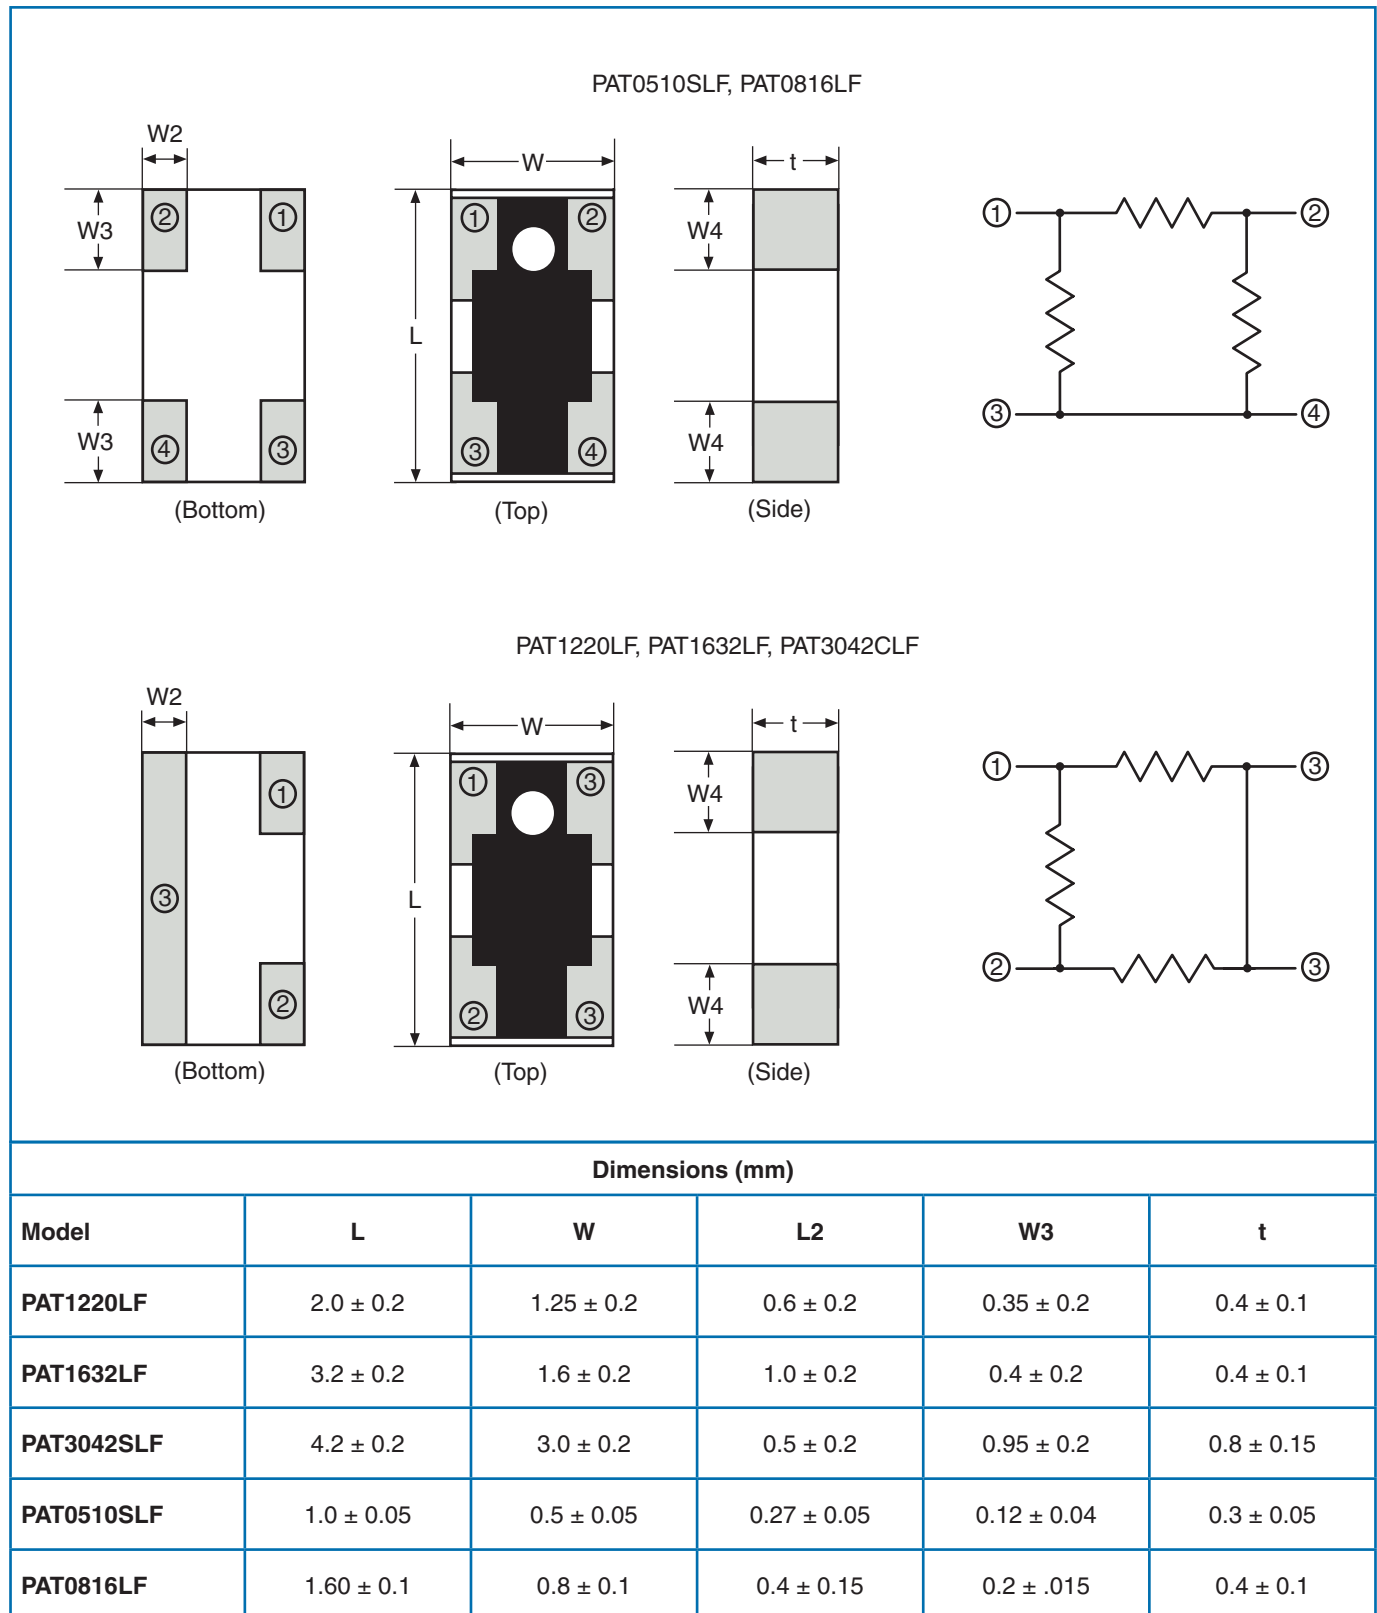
PAT0510SLF, PAT0816LF

W2

W3

②

①

W3

④

③

(Bottom)

W

L

①

②

③

④

(Top)

t

W4

W4

(Side)

①

②

③

④

PAT1220LF, PAT1632LF, PAT3042CLF

W2

①

③

②

(Bottom)

W

L

①

③

②

③

(Top)

t

W4

W4

(Side)

①

③

②

③

| Dimensions (mm) | | | | | |
|---|---|---|---|---|---|
| **Model** | **L** | **W** | **L2** | **W3** | **t** |
| **PAT1220LF** | 2.0 ± 0.2 | 1.25 ± 0.2 | 0.6 ± 0.2 | 0.35 ± 0.2 | 0.4 ± 0.1 |
| **PAT1632LF** | 3.2 ± 0.2 | 1.6 ± 0.2 | 1.0 ± 0.2 | 0.4 ± 0.2 | 0.4 ± 0.1 |
| **PAT3042SLF** | 4.2 ± 0.2 | 3.0 ± 0.2 | 0.5 ± 0.2 | 0.95 ± 0.2 | 0.8 ± 0.15 |
| **PAT0510SLF** | 1.0 ± 0.05 | 0.5 ± 0.05 | 0.27 ± 0.05 | 0.12 ± 0.04 | 0.3 ± 0.05 |
| **PAT0816LF** | 1.60 ± 0.1 | 0.8 ± 0.1 | 0.4 ± 0.15 | 0.2 ± .015 | 0.4 ± 0.1 |